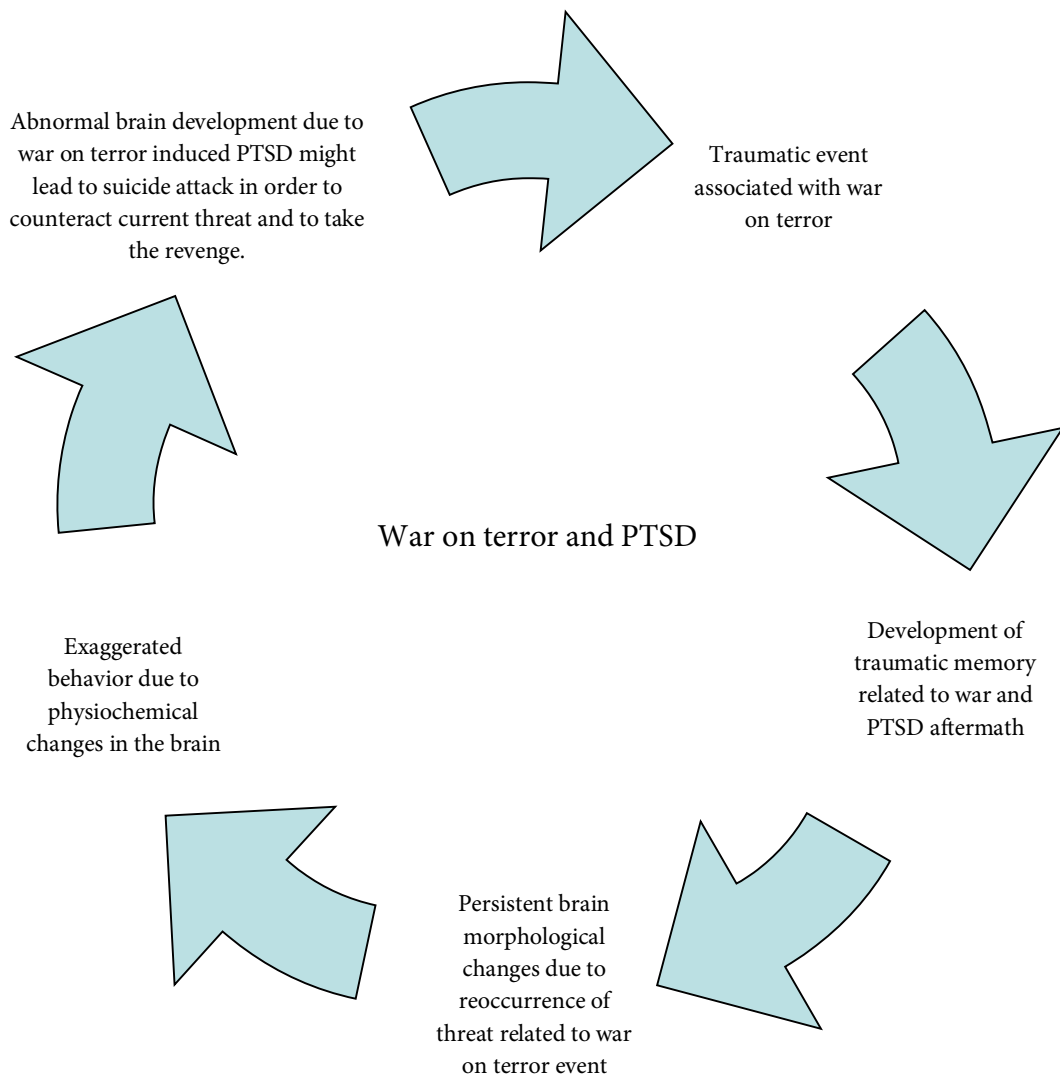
Abnormal brain development due to war on terror induced PTSD might lead to suicide attack in order to counteract current threat and to take the revenge.

Traumatic event associated with war on terror

War on terror and PTSD

Development of traumatic memory related to war and PTSD aftermath

Persistent brain morphological changes due to reoccurrence of threat related to war on terror event

Exaggerated behavior due to physiochemical changes in the brain